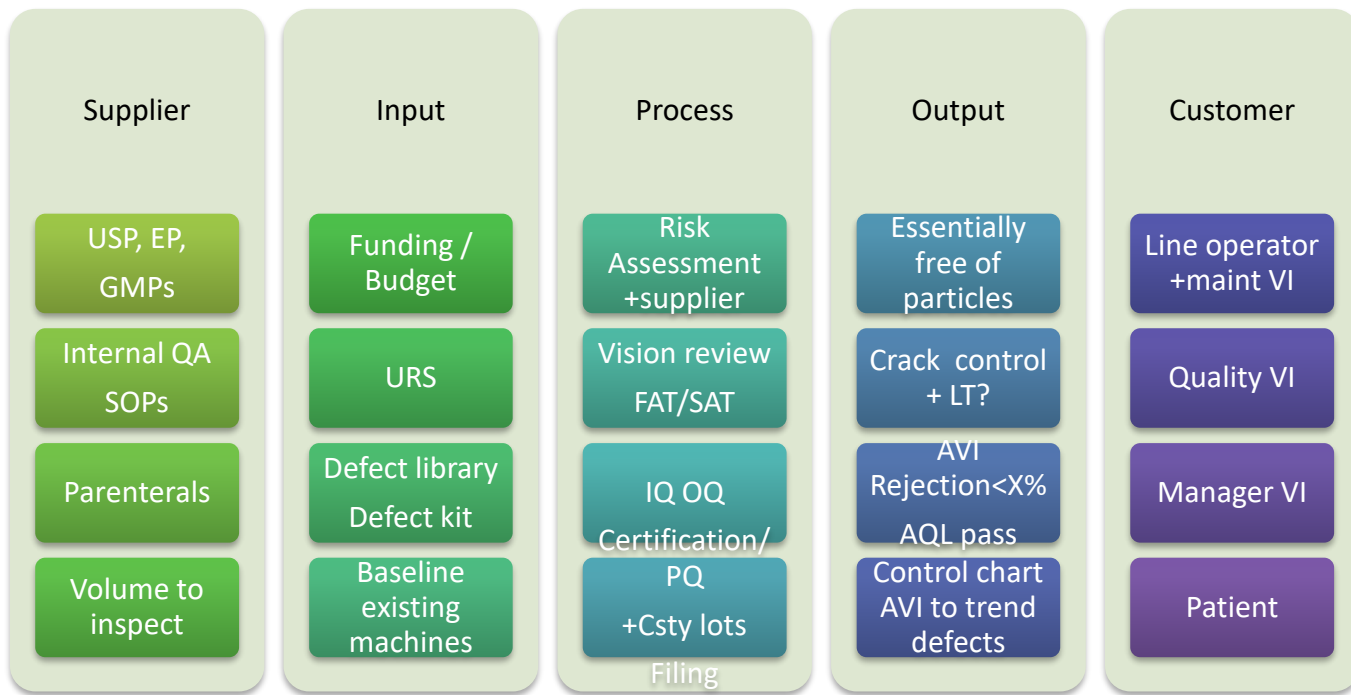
Supplier

USP, EP, GMPs

Internal QA SOPs

Parenterals

Volume to inspect

Input

Funding / Budget

URS

Defect library Defect kit

Baseline existing machines

Process

Risk Assessment +supplier

Vision review FAT/SAT

IQ OQ Certification/

PQ +Csty lots Filing

Output

Essentially free of particles

Crack control + LT?

AVI Rejection<X% AQL pass

Control chart AVI to trend defects

Customer

Line operator +maint VI

Quality VI

Manager VI

Patient